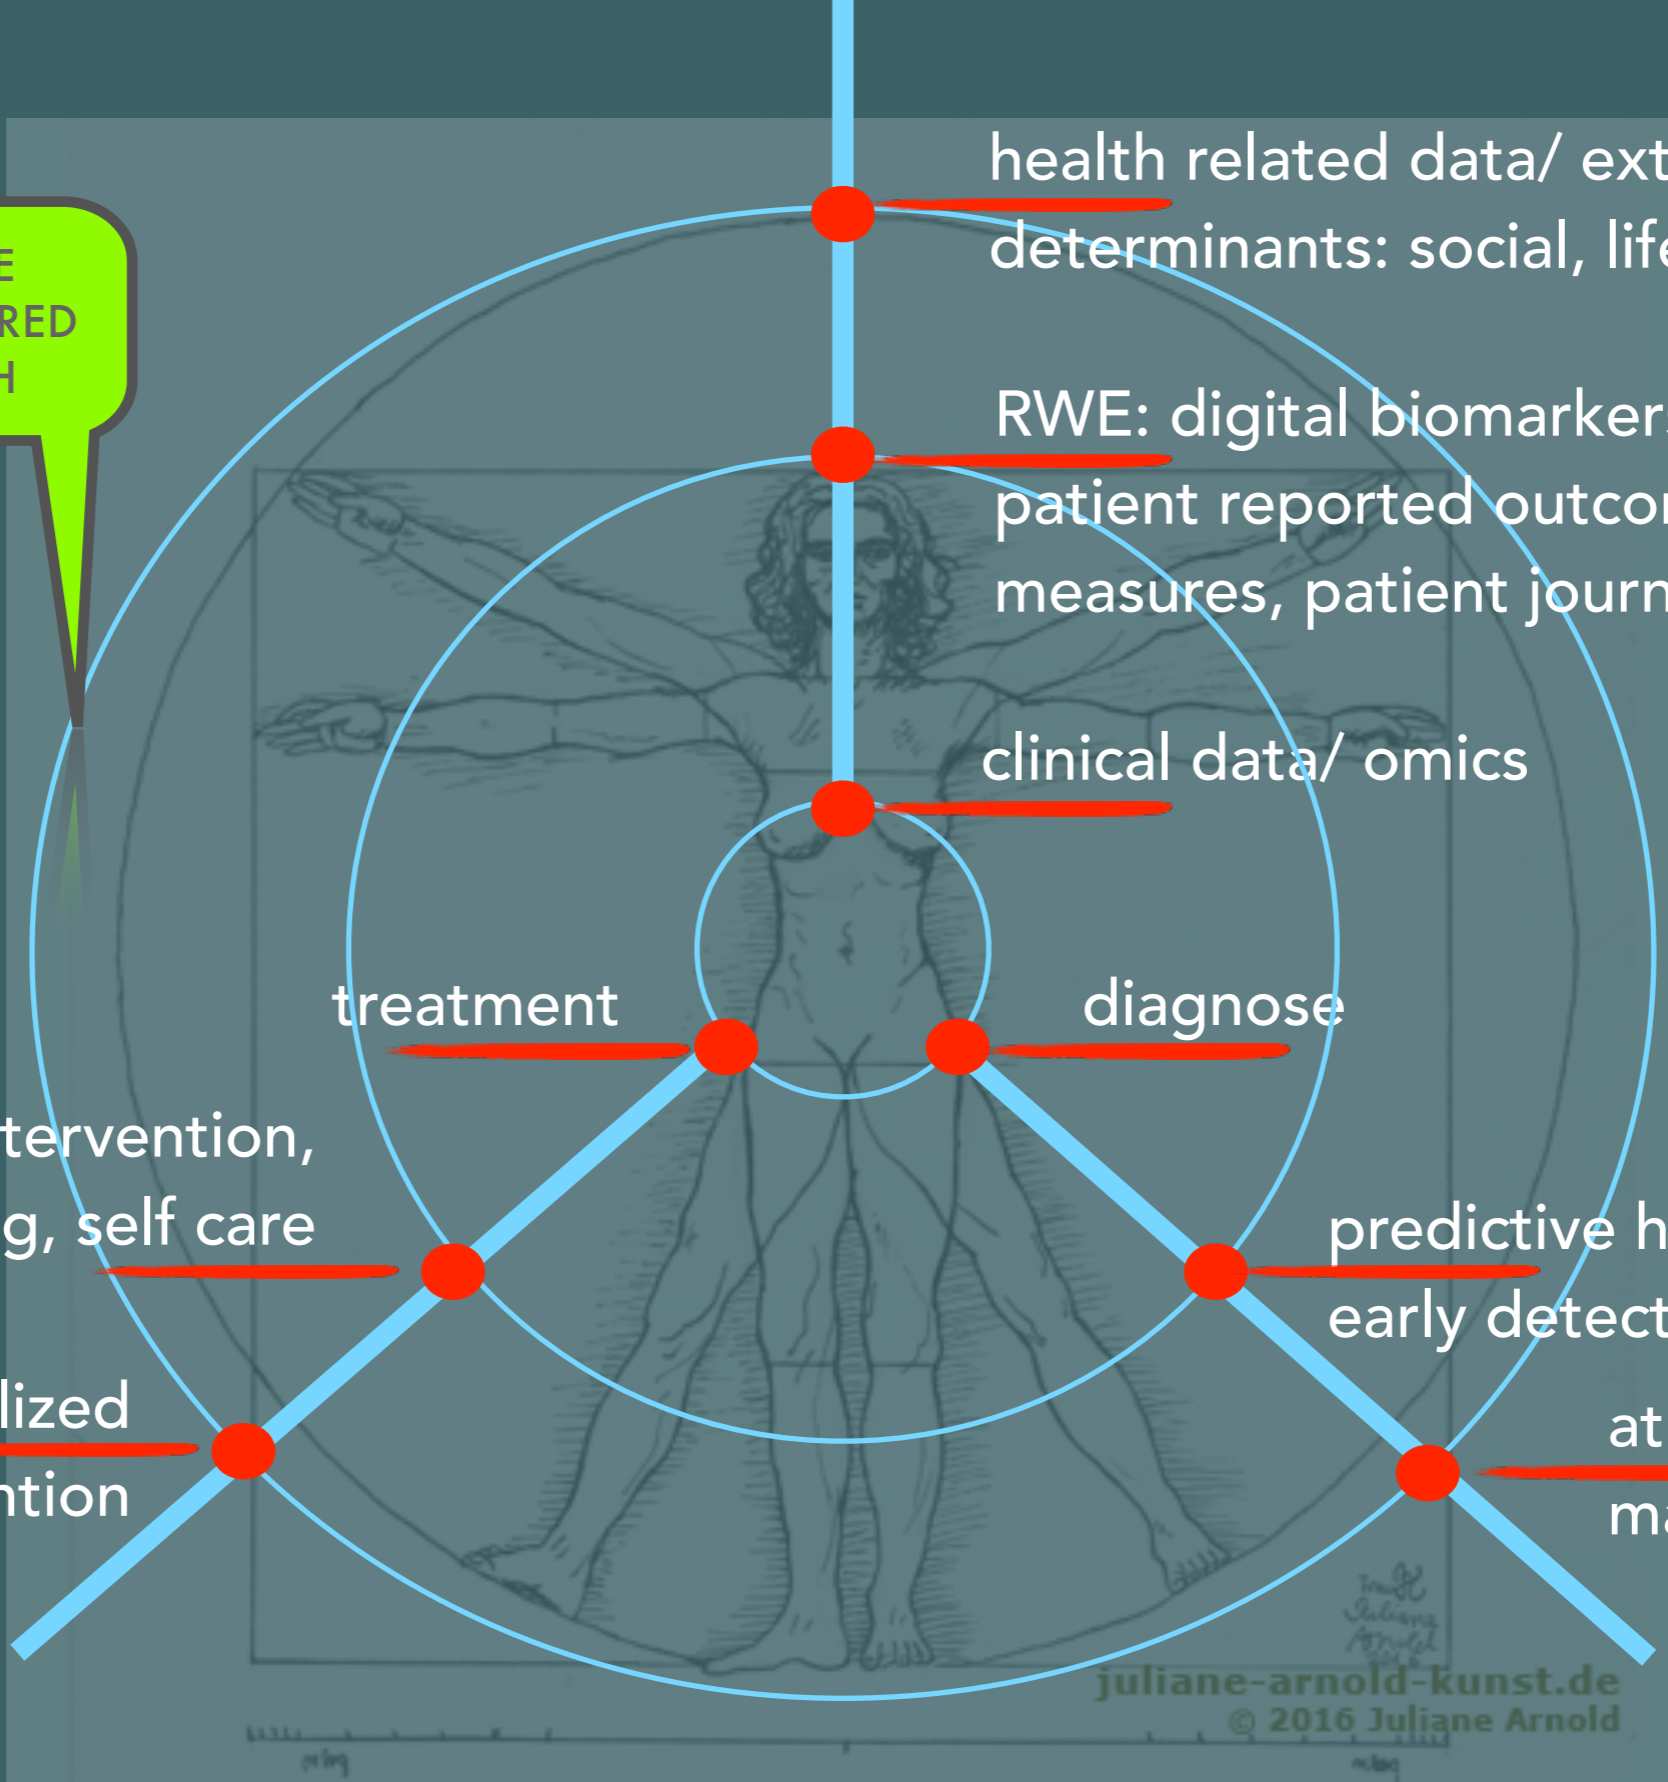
E
RED
H

health related data/ ext
determinants: social, life

RWE: digital biomarker
patient reported outco
measures, patient journ

clinical data/ omics

treatment

diagnose

tervention,
g, self care

predictive h
early detect

lized
ntion

at
m

juliane-arnold-kunst.de
© 2016 Juliane Arnold